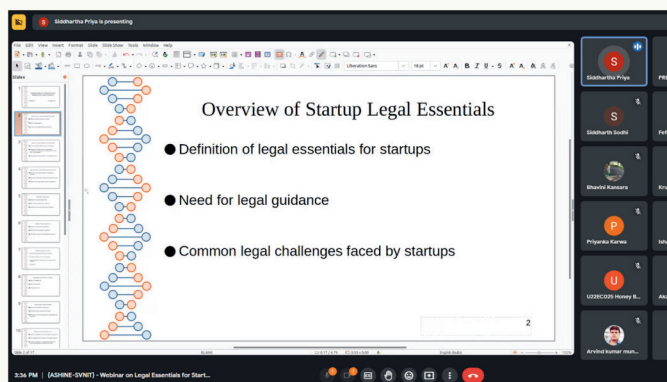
Siddhartha Priya is presenting

File Edit View Insert Format Slide Slide Show Tools Window Help

Liberation Sans

Slides

Overview of Startup Legal Essentials

● Definition of legal essentials for startups

● Need for legal guidance

● Common legal challenges faced by startups

2

Slide 2 of 17

English (India)

Siddhartha Priya

S

Siddharth Sodhi

Bhavini Kansara

P

Priyanka Karwa

U

U22EC025 Honey B...

Arvind kumar mun...

3:36 PM | [ASHINE-SVNIT] - Webinar on Legal Essentials for Start...